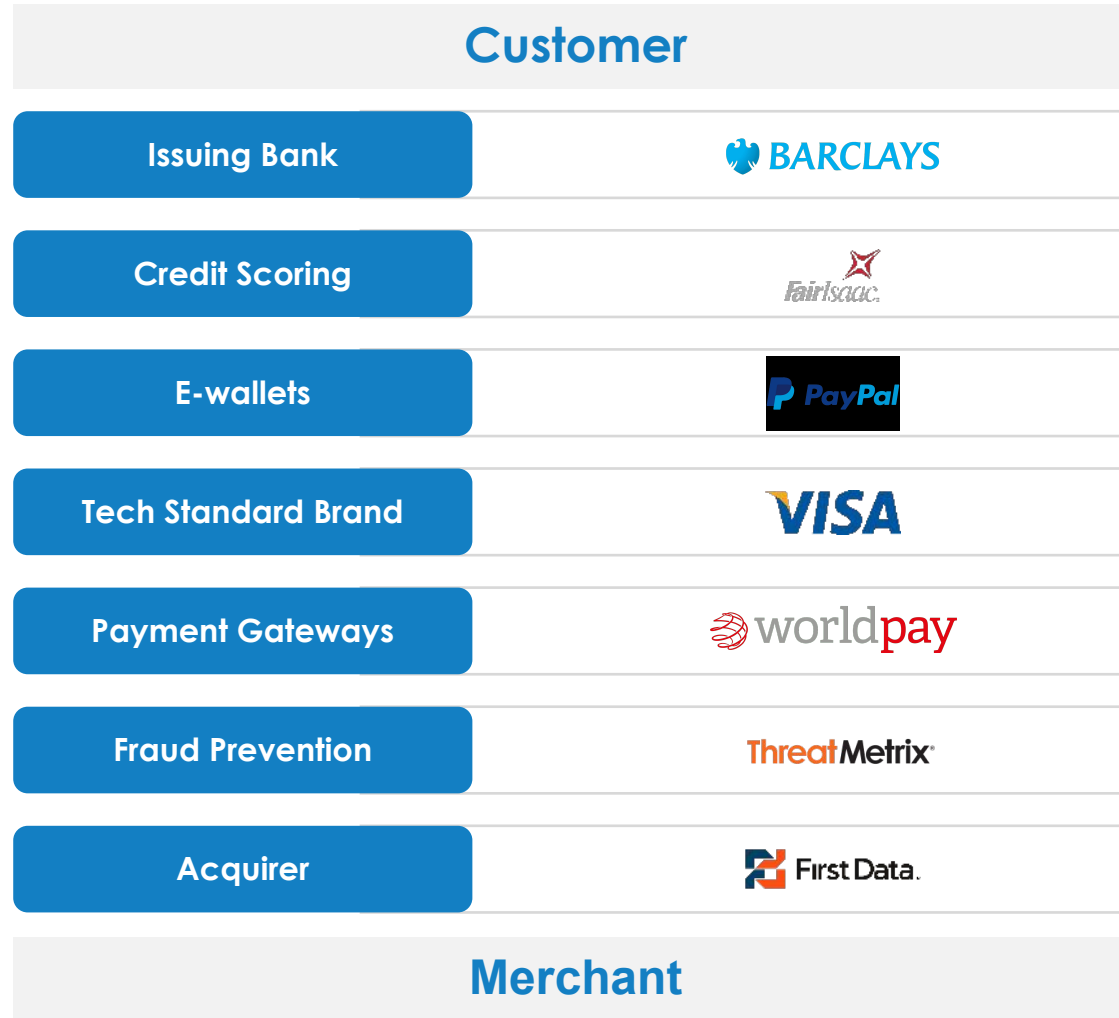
Customer

| Issuing Bank | BARCLAYS |
|---|---|
| Credit Scoring | FairIsaac. |
| E-wallets | PayPal |
| Tech Standard Brand | VISA |
| Payment Gateways | worldpay |
| Fraud Prevention | ThreatMetrix |
| Acquirer | First Data. |

Merchant